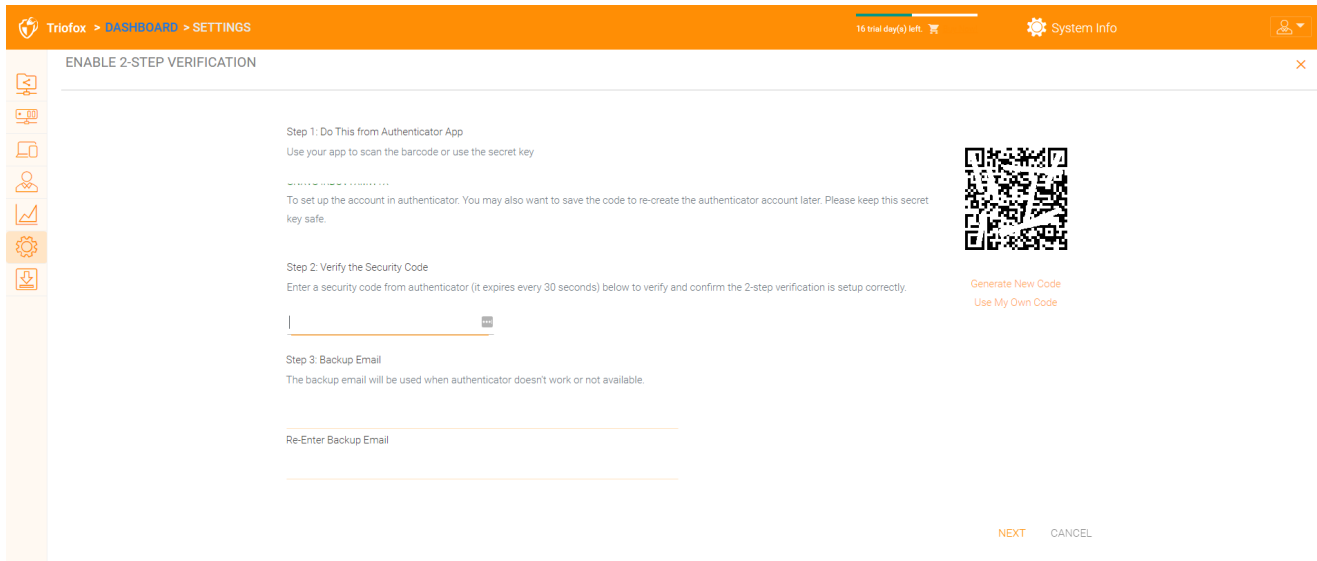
Triofox > DASHBOARD > SETTINGS

16 trial day(s) left.

System Info

ENABLE 2-STEP VERIFICATION

×

Step 1: Do This from Authenticator App

Use your app to scan the barcode or use the secret key

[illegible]

To set up the account in authenticator. You may also want to save the code to re-create the authenticator account later. Please keep this secret key safe.

Generate New Code

Use My Own Code

Step 2: Verify the Security Code

Enter a security code from authenticator (it expires every 30 seconds) below to verify and confirm the 2-step verification is setup correctly.

Step 3: Backup Email

The backup email will be used when authenticator doesn't work or not available.

Re-Enter Backup Email

NEXT CANCEL